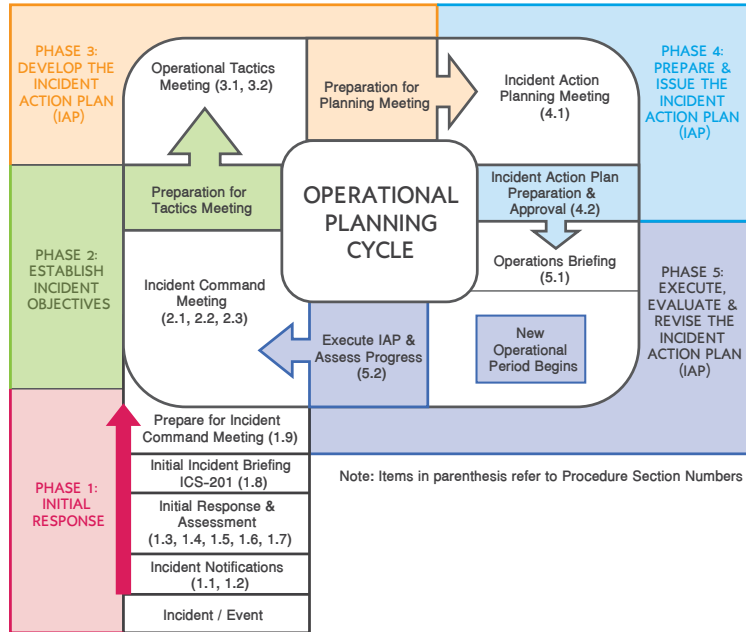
PHASE 3: DEVELOP THE INCIDENT ACTION PLAN (IAP)

Operational Tactics Meeting (3.1, 3.2)

Preparation for Planning Meeting

Incident Action Planning Meeting (4.1)

PHASE 4: PREPARE & ISSUE THE INCIDENT ACTION PLAN (IAP)

PHASE 2: ESTABLISH INCIDENT OBJECTIVES

Preparation for Tactics Meeting

OPERATIONAL PLANNING CYCLE

Incident Action Plan Preparation & Approval (4.2)

Operations Briefing (5.1)

Incident Command Meeting (2.1, 2.2, 2.3)

Execute IAP & Assess Progress (5.2)

New Operational Period Begins

PHASE 5: EXECUTE, EVALUATE & REVISE THE INCIDENT ACTION PLAN (IAP)

Prepare for Incident Command Meeting (1.9)

Initial Incident Briefing ICS-201 (1.8)

Note: Items in parenthesis refer to Procedure Section Numbers

PHASE 1: INITIAL RESPONSE

Initial Response & Assessment (1.3, 1.4, 1.5, 1.6, 1.7)

Incident Notifications (1.1, 1.2)

Incident / Event